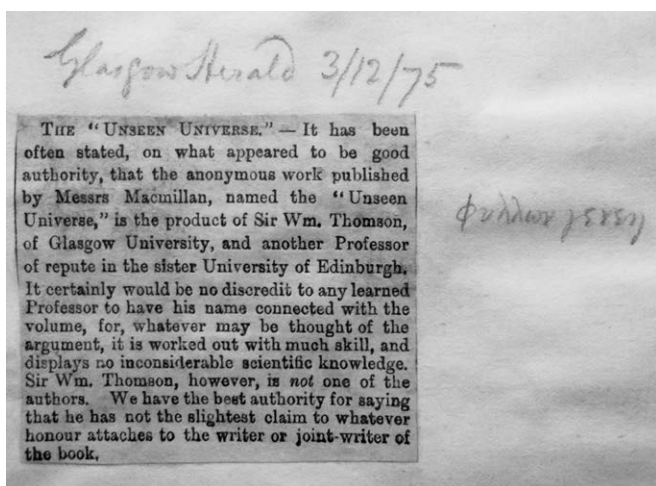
Glasgow Herald 3/12/75

The "Unseen Universe." — It has been often stated, on what appeared to be good authority, that the anonymous work published by Messrs Macmillan, named the "Unseen Universe," is the product of Sir Wm. Thomson, of Glasgow University, and another Professor of repute in the sister University of Edinburgh. It certainly would be no discredit to any learned Professor to have his name connected with the volume, for, whatever may be thought of the argument, it is worked out with much skill, and displays no inconsiderable scientific knowledge. Sir Wm. Thomson, however, is *not* one of the authors. We have the best authority for saying that he has not the slightest claim to whatever honour attaches to the writer or joint-writer of the book.

φυλλων γεωργ